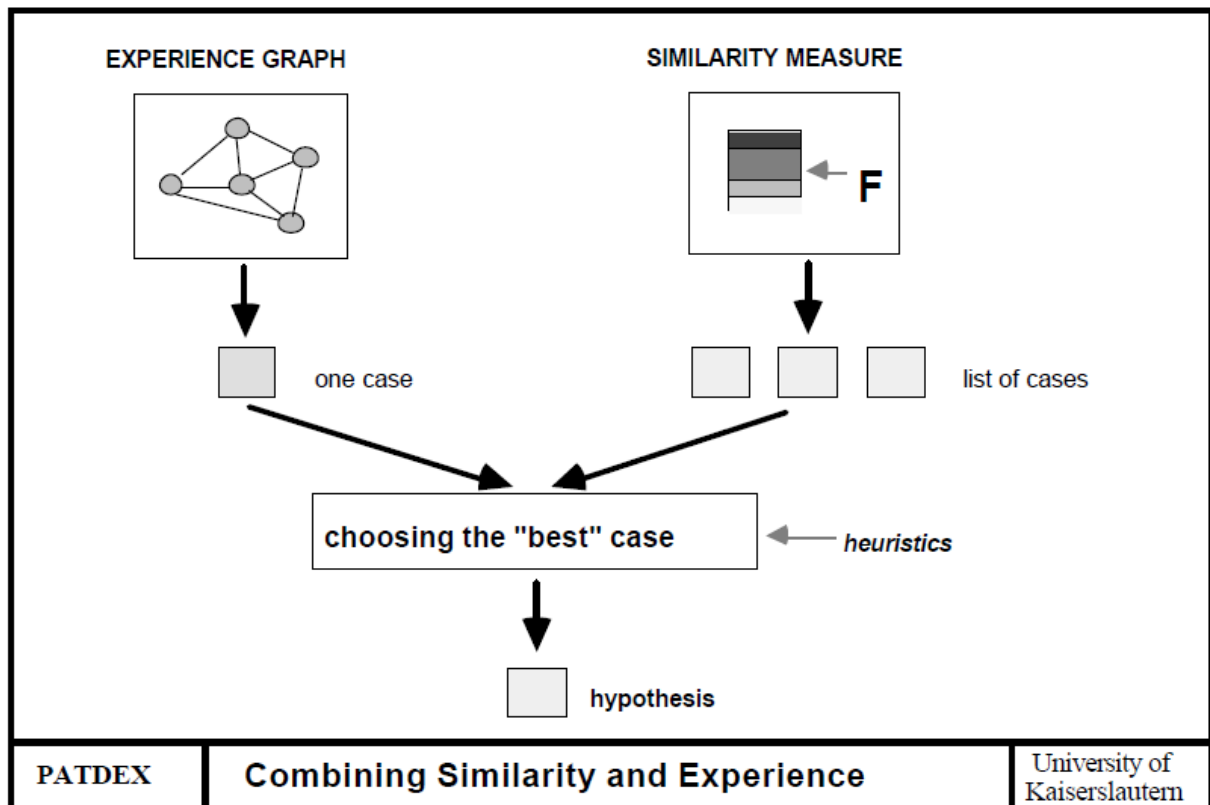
EXPERIENCE GRAPH

SIMILARITY MEASURE

F

one case

list of cases

choosing the "best" case

heuristics

hypothesis

| PATDEX | Combining Similarity and Experience | University of Kaiserslautern |
|---|---|---|